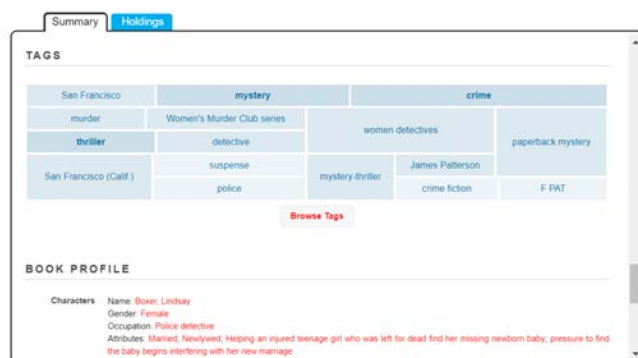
Summary Holdings

TAGS

San Francisco
mystery
crime
murder
Women's Murder Club series
thriller
detective
women detectives
paperback mystery
San Francisco (Calif.)
suspense
mystery-thriller
James Patterson
police
crime fiction
F PAT

Browse Tags

BOOK PROFILE

Characters Name: Boxer, Lindsay
Gender: Female
Occupation: Police detective
Attributes: Married, Newlywed; Helping an injured teenage girl who was left for dead find her missing newborn baby; pressure to find the baby begins interfering with her new marriage